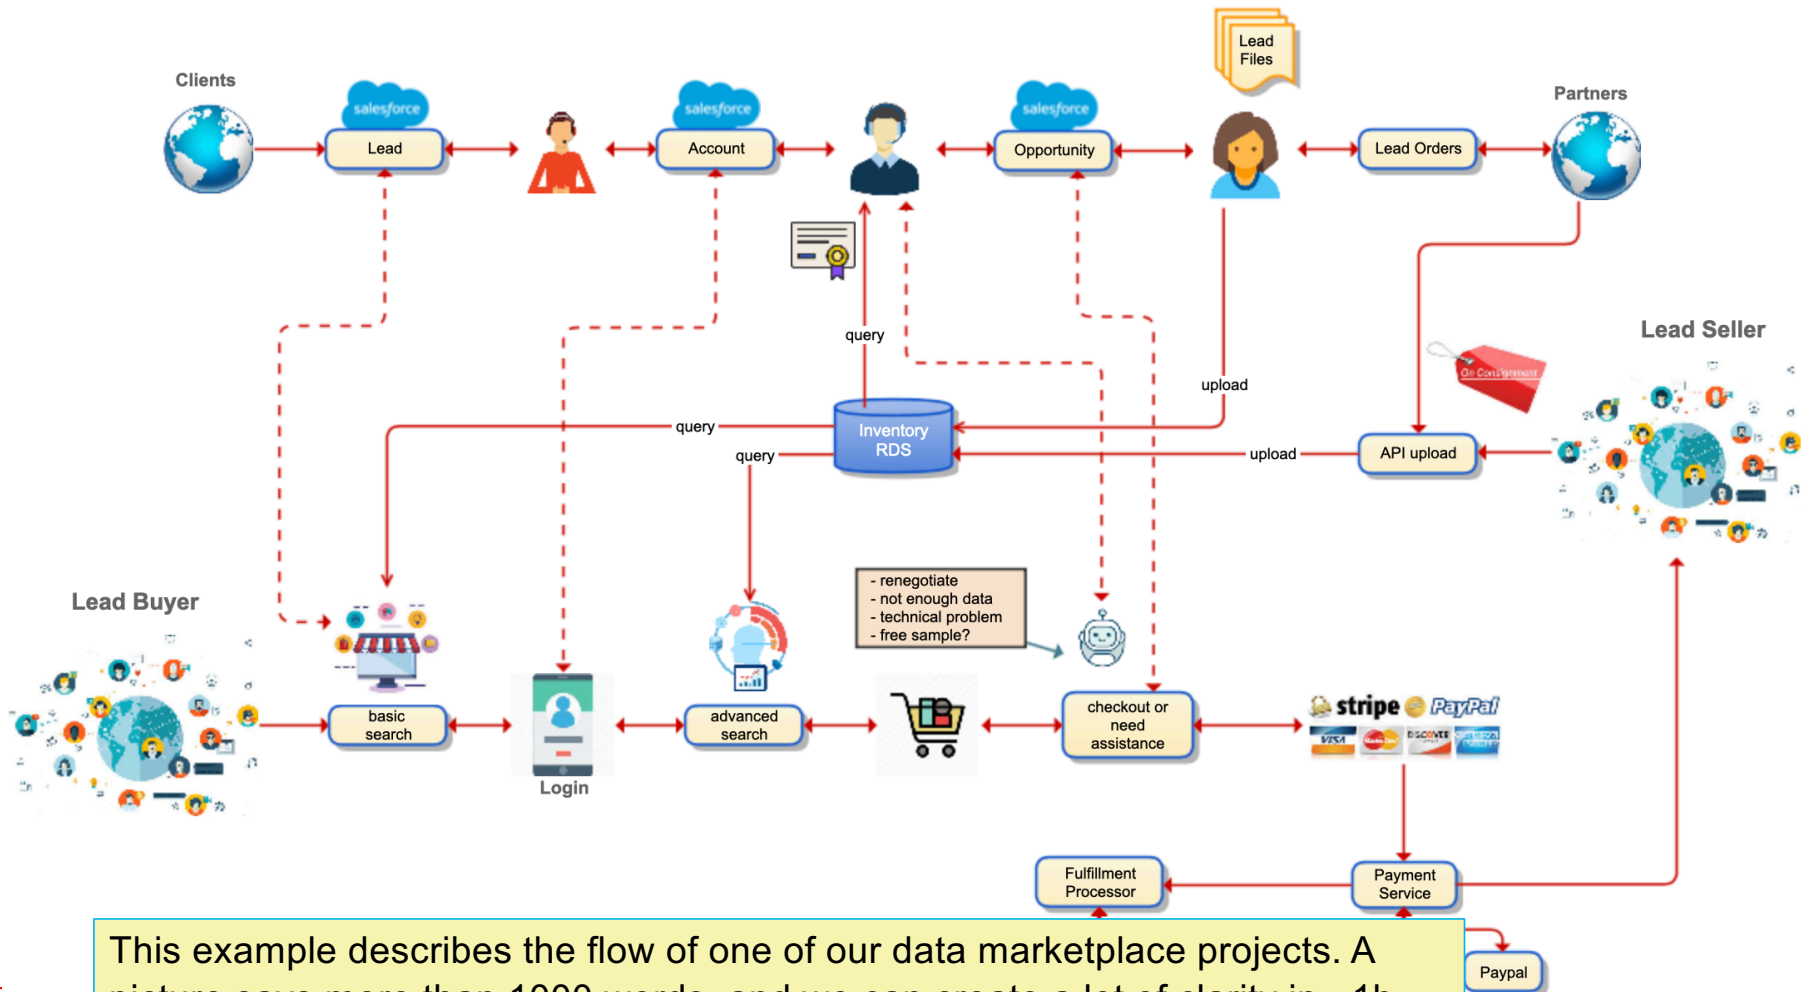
Lead Files

Clients

salesforce
Lead

salesforce
Account

salesforce
Opportunity

Lead Orders

Partners

query

upload

Lead Seller

On Consignment

query

Inventory RDS

query

upload

API upload

Lead Buyer

- renegotiate
- not enough data
- technical problem
- free sample?

basic search

Login

advanced search

checkout or need assistance

stripe PayPal

VISA DISCOVER

Fulfillment Processor

Payment Service

Paypal

This example describes the flow of one of our data marketplace projects. A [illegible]